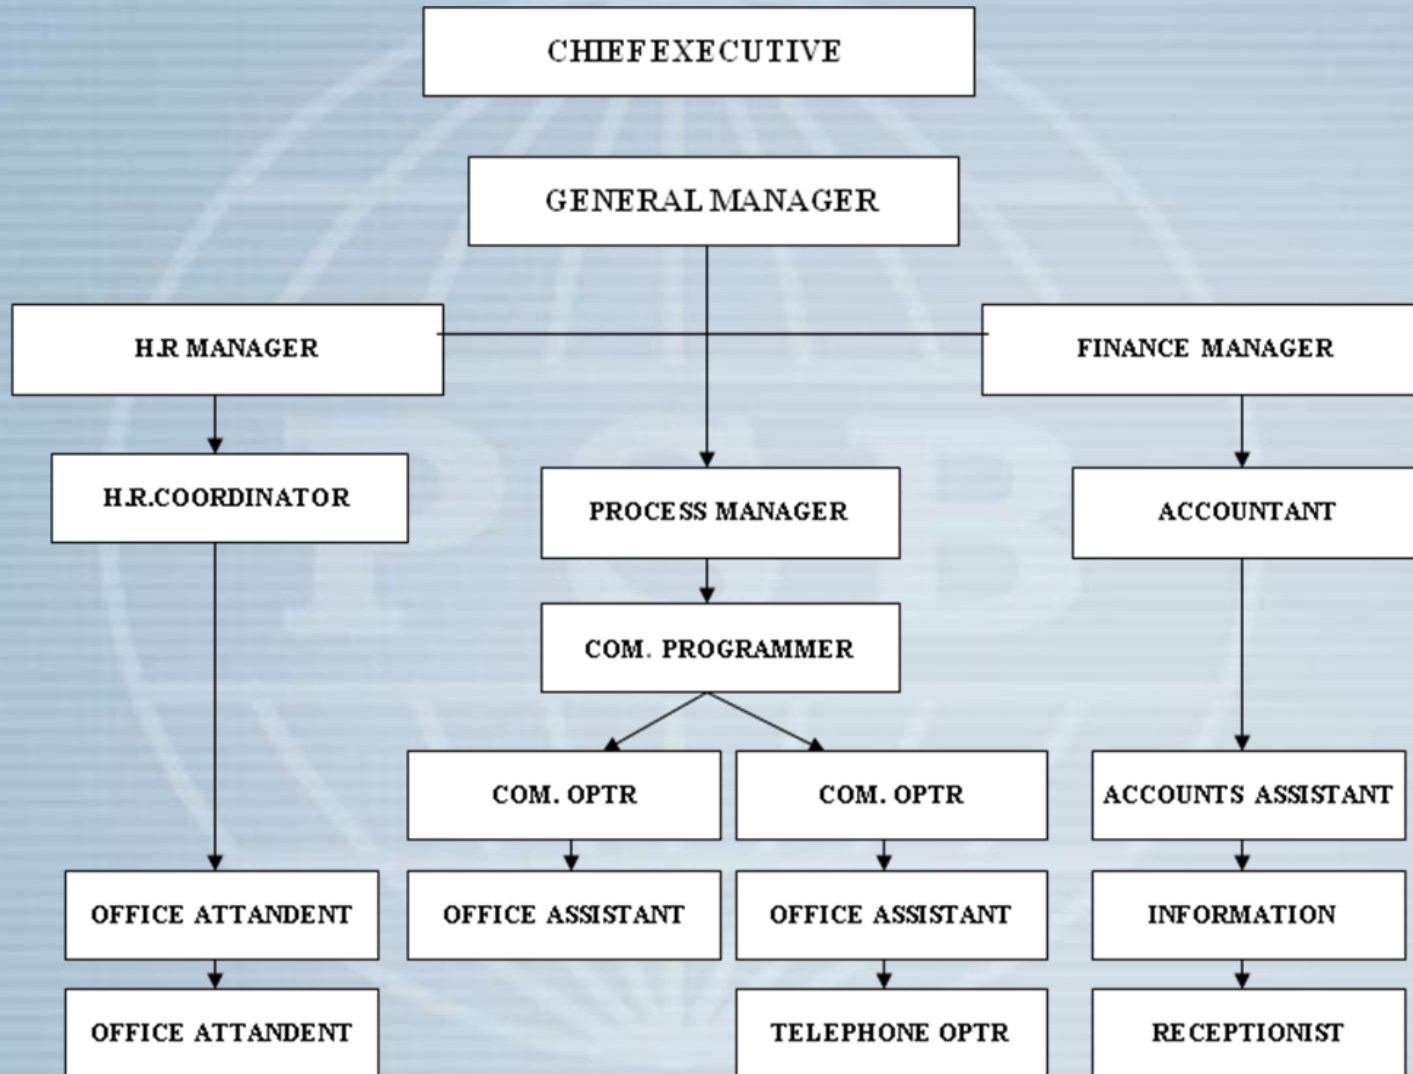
CHIEF EXECUTIVE

GENERAL MANAGER

H.R MANAGER

FINANCE MANAGER

H.R.COORDINATOR

PROCESS MANAGER

ACCOUNTANT

COM. PROGRAMMER

COM. OPTR

COM. OPTR

ACCOUNTS ASSISTANT

OFFICE ATTANDENT

OFFICE ASSISTANT

OFFICE ASSISTANT

INFORMATION

OFFICE ATTANDENT

TELEPHONE OPTR

RECEPTIONIST